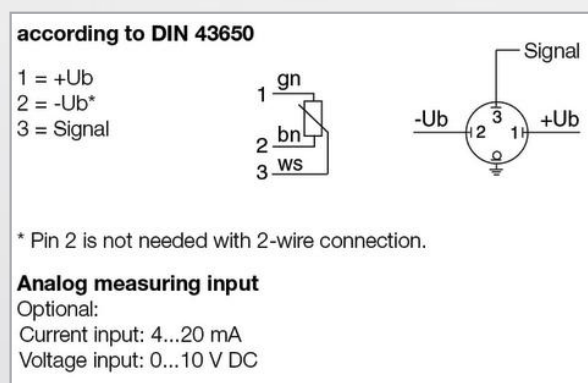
according to DIN 43650

1 = +Ub
2 = -Ub*
3 = Signal

1 gn
2 bn
3 ws

Signal
-Ub
3
2
1
+Ub

* Pin 2 is not needed with 2-wire connection.

Analog measuring input
Optional:
Current input: 4...20 mA
Voltage input: 0...10 V DC